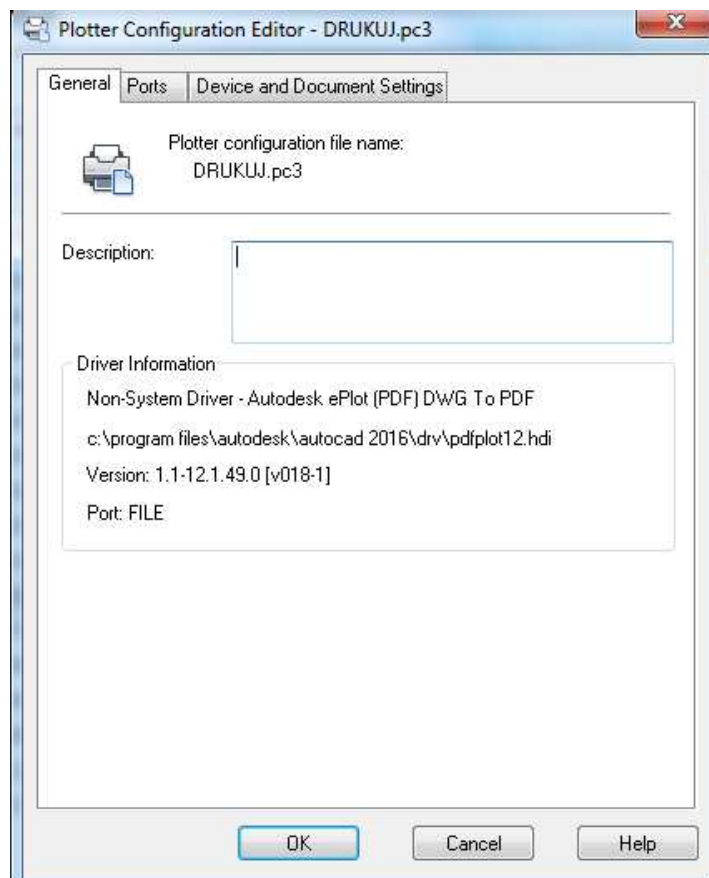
Plotter Configuration Editor - DRUKUJ.pc3

General | Ports | Device and Document Settings

Plotter configuration file name:
DRUKUJ.pc3

Description:

Driver Information

Non-System Driver - Autodesk ePlot (PDF) DWG To PDF

c:\program files\autodesk\autocad 2016\drv\pdfplot12.hdi

Version: 1.1-12.1.49.0 [v018-1]

Port: FILE

OK | Cancel | Help